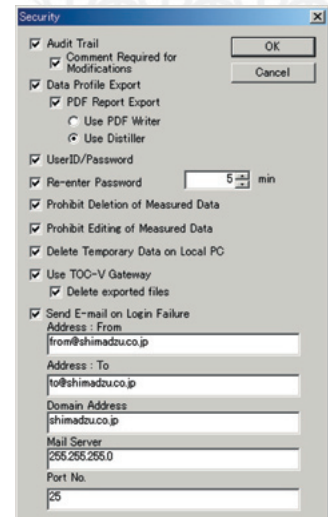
Security

Audit Trail

Comment Required for Modifications

OK

Cancel

Data Profile Export

PDF Report Export

Use PDF Writer

Use Distiller

UserID/Password

Re-enter Password

5

min

Prohibit Deletion of Measured Data

Prohibit Editing of Measured Data

Delete Temporary Data on Local PC

Use TOC-V Gateway

Delete exported files

Send E-mail on Login Failure

Address : From

from@shimadzu.co.jp

Address : To

to@shimadzu.co.jp

Domain Address

shimadzu.co.jp

Mail Server

255.255.255.0

Port No.

25